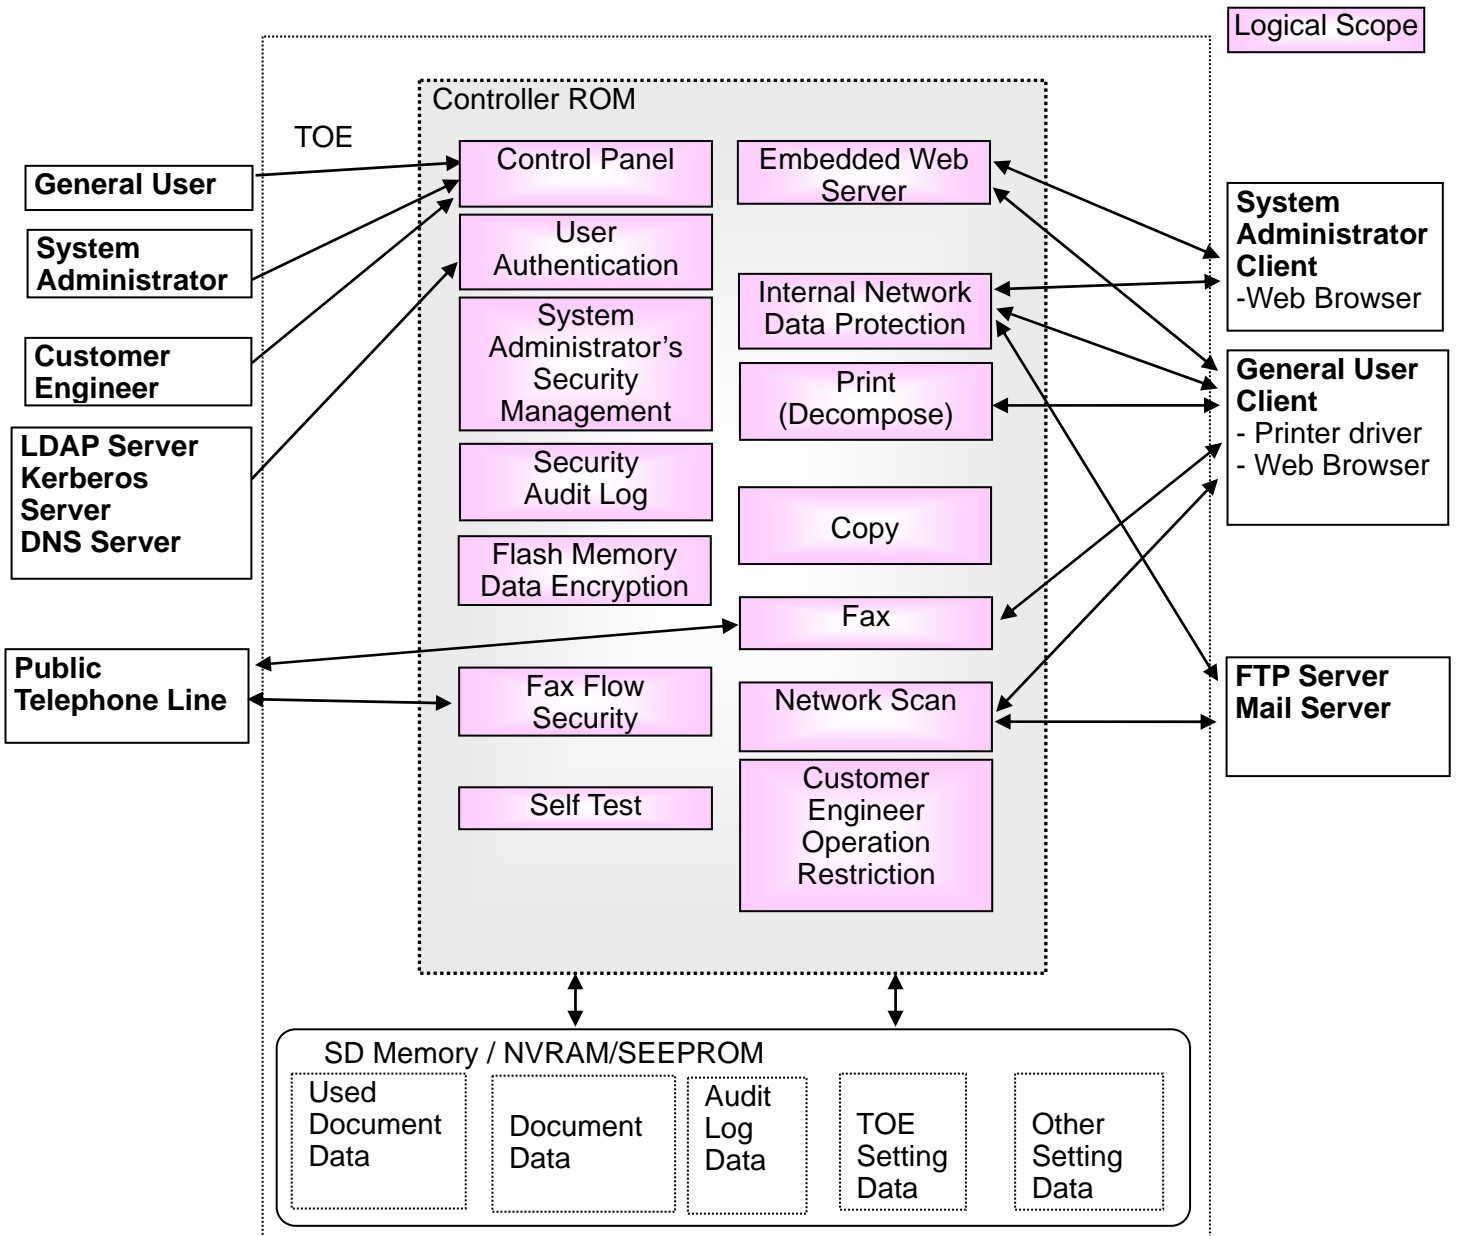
Logical Scope

Controller ROM

TOE

General User

System Administrator

Customer Engineer

LDAP Server Kerberos Server DNS Server

Public Telephone Line

Control Panel

User Authentication

System Administrator's Security Management

Security Audit Log

Flash Memory Data Encryption

Fax Flow Security

Self Test

Embedded Web Server

Internal Network Data Protection

Print (Decompose)

Copy

Fax

Network Scan

Customer Engineer Operation Restriction

System Administrator Client
-Web Browser

General User Client
- Printer driver
- Web Browser

FTP Server Mail Server

SD Memory / NVRAM/SEEPROM

Used Document Data

Document Data

Audit Log Data

TOE Setting Data

Other Setting Data